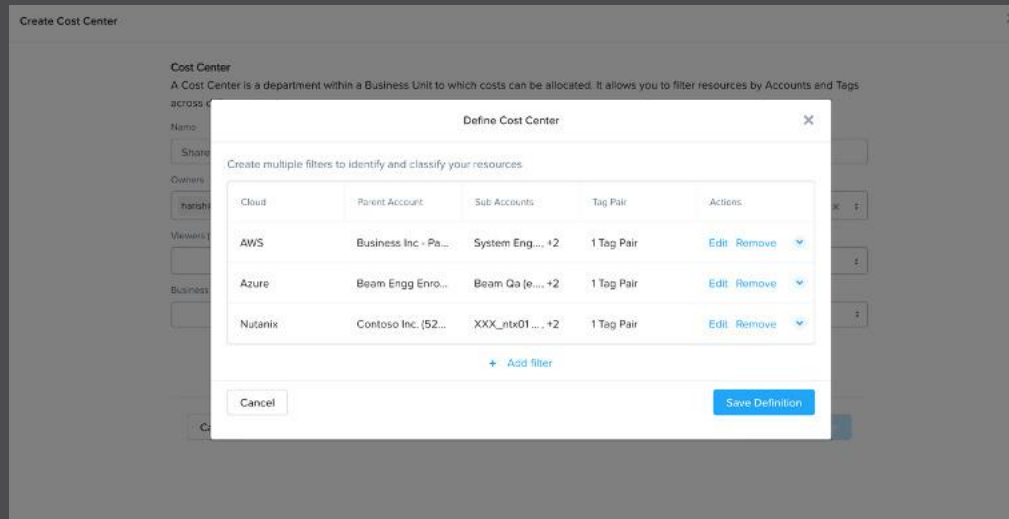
Create Cost Center

Cost Center

A Cost Center is a department within a Business Unit to which costs can be allocated. It allows you to filter resources by Accounts and Tags across c

Name

Share

Owners

harish

Viewers

Business

Define Cost Center

Create multiple filters to identify and classify your resources

| Cloud | Parent Account | Sub Accounts | Tag Pair | Actions |
|---|---|---|---|---|
| AWS | Business Inc - Pa... | System Eng..., +2 | 1 Tag Pair | Edit Remove |
| Azure | Beam Engg Enro... | Beam Qa (e..., +2 | 1 Tag Pair | Edit Remove |
| Nutanix | Contoso Inc. (52... | XXX_ntx01 ... , +2 | 1 Tag Pair | Edit Remove |

+ Add filter

Cancel

Save Definition